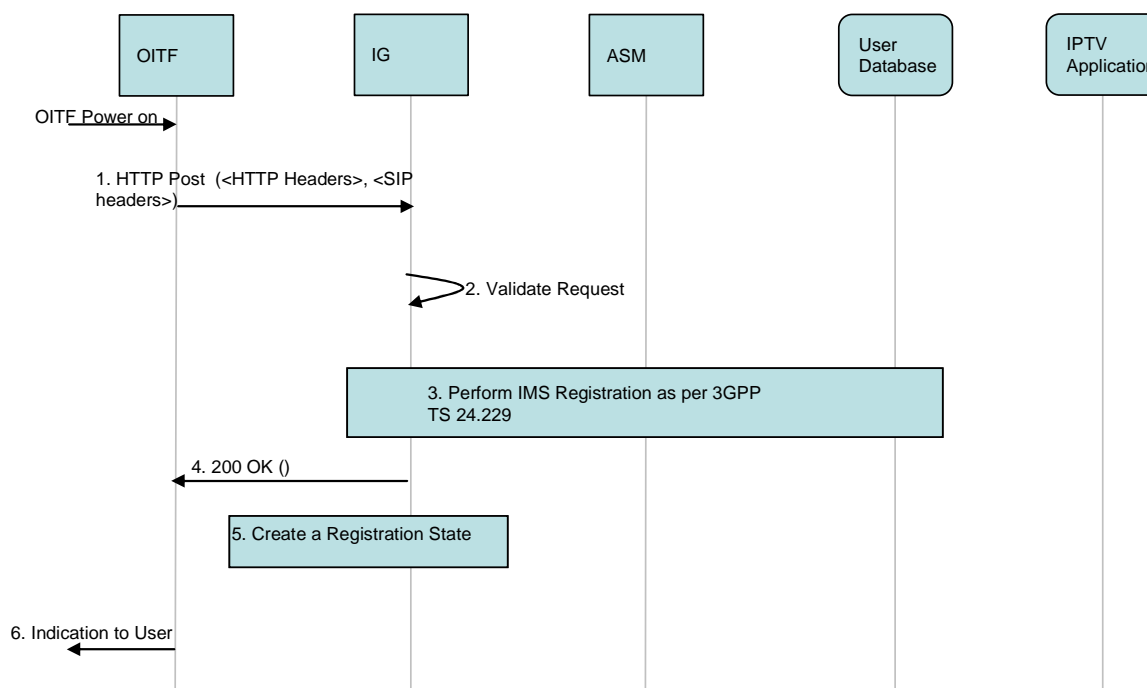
OITF

IG

ASM

User Database

IPTV Application

OITF Power on

1. HTTP Post (<HTTP Headers>, <SIP headers>)

2. Validate Request

3. Perform IMS Registration as per 3GPP TS 24.229

4. 200 OK ()

5. Create a Registration State

6. Indication to User